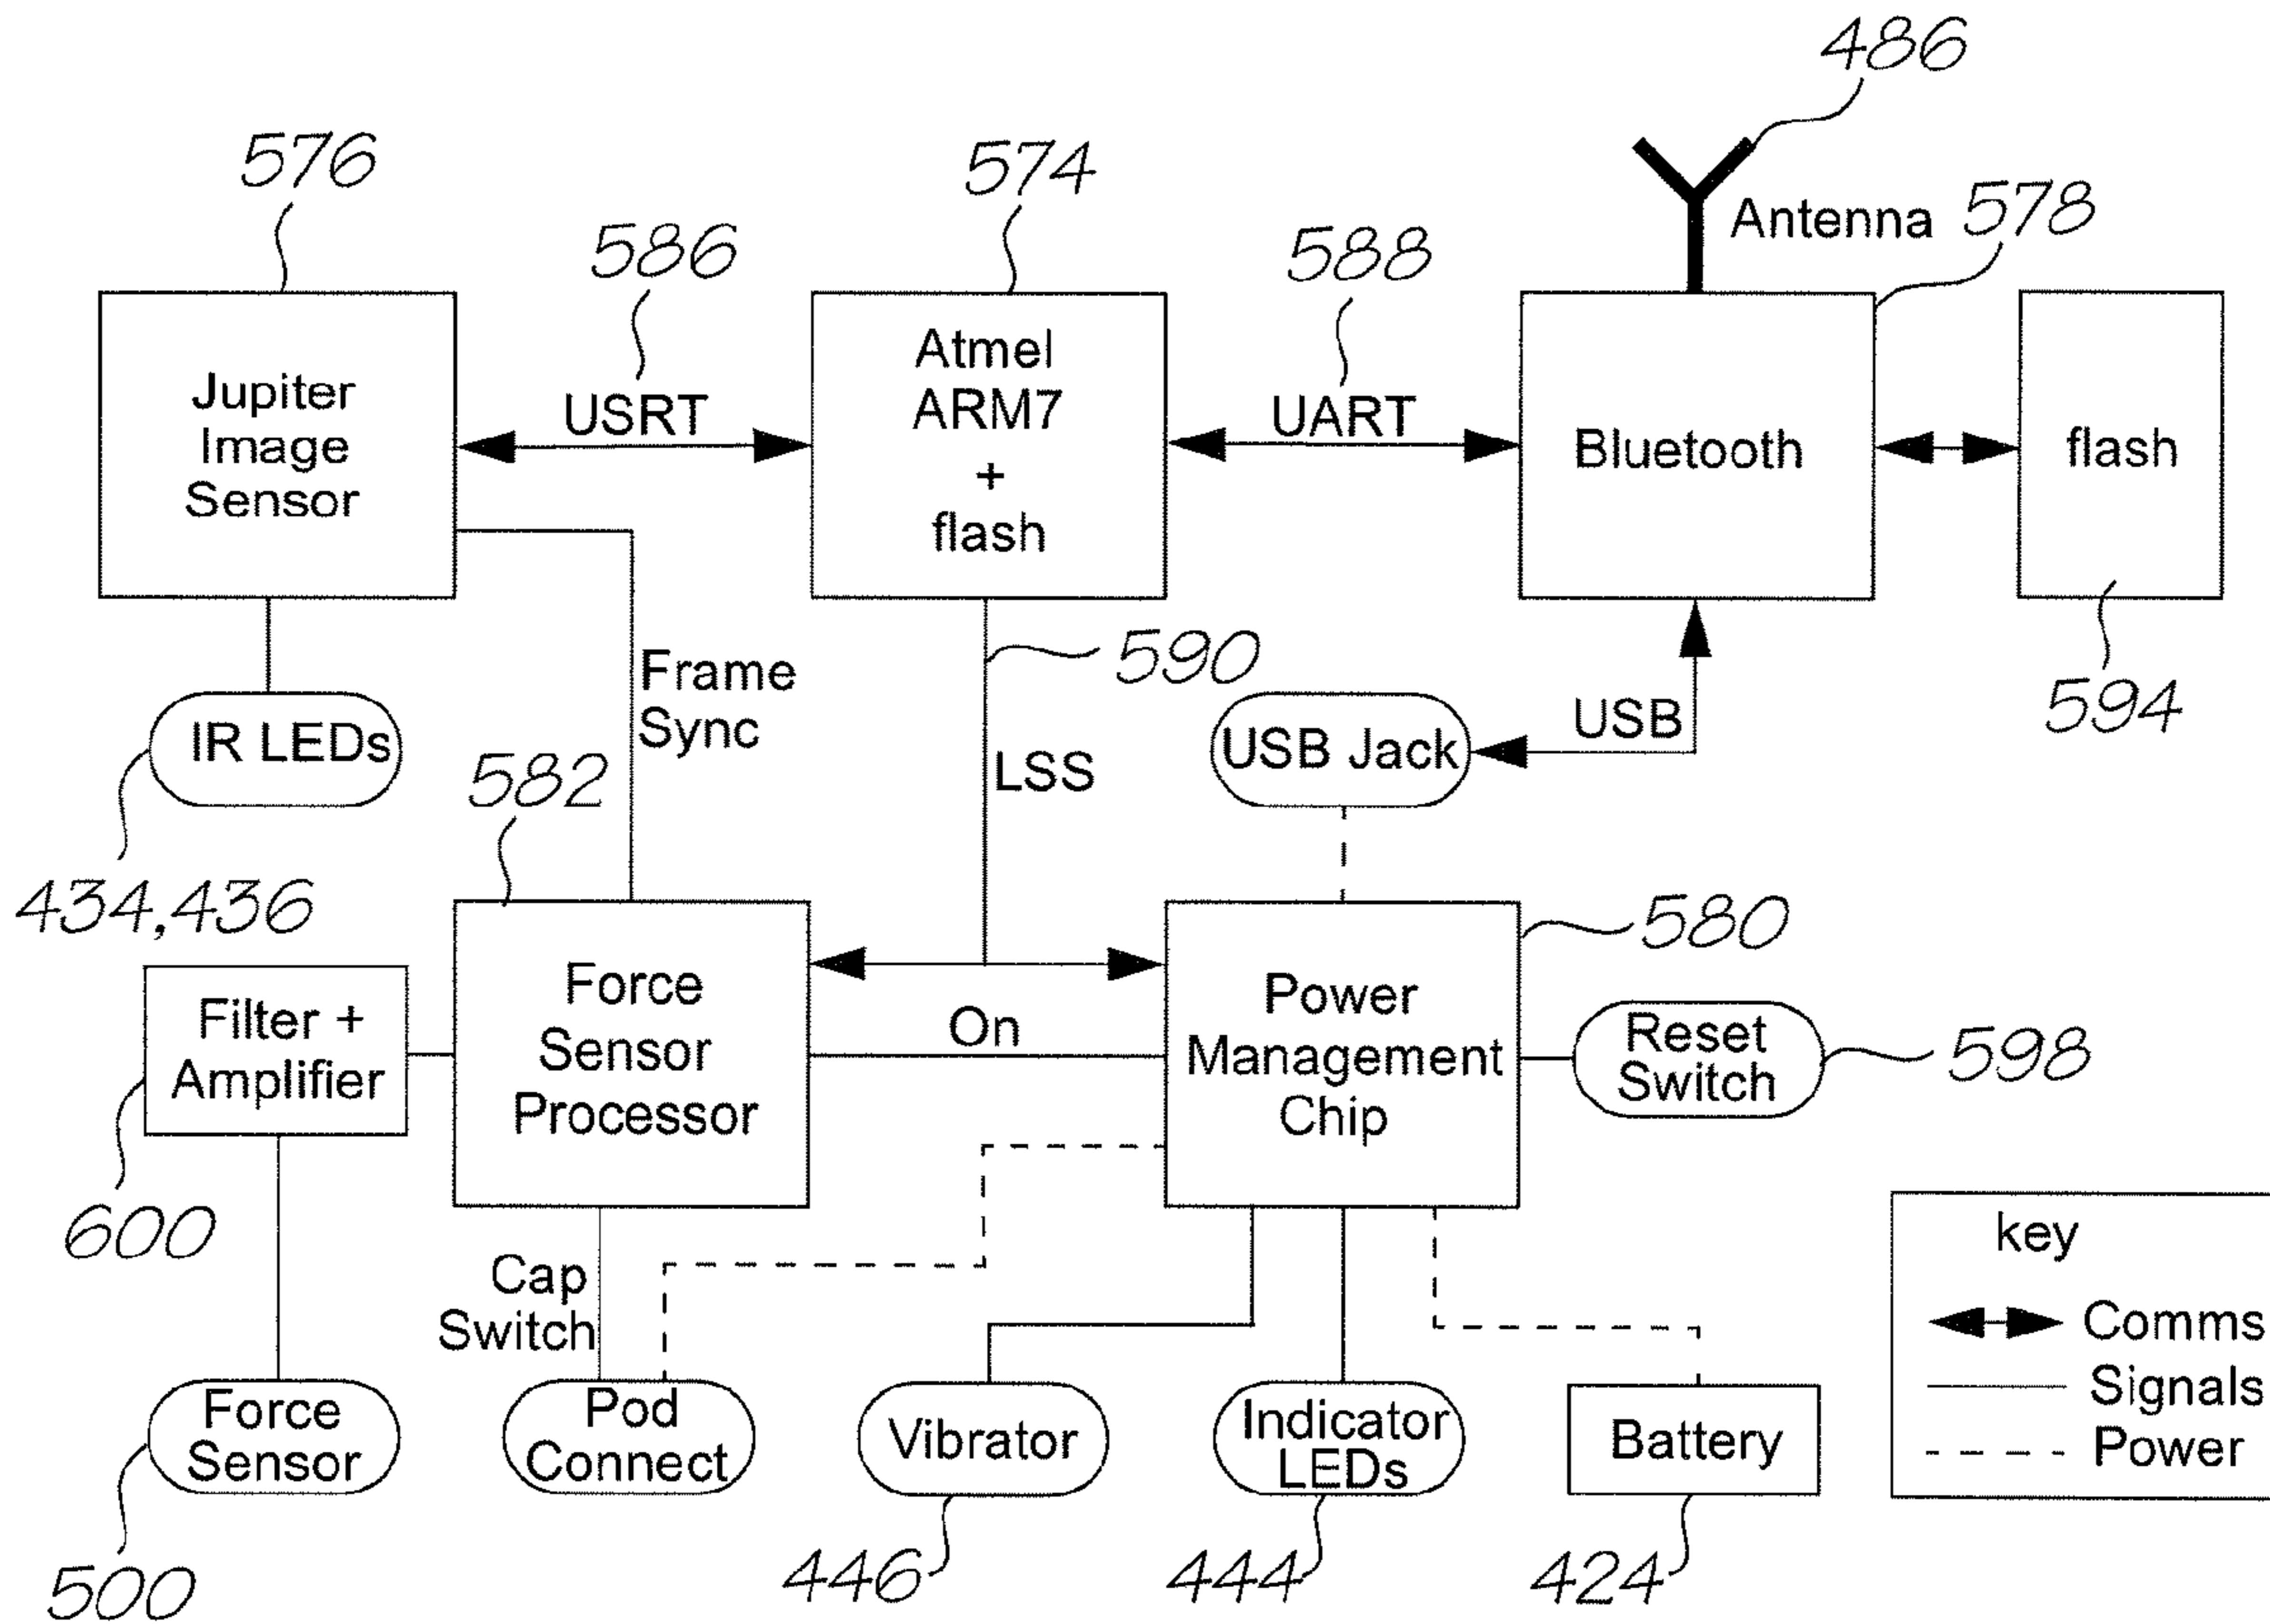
486

576

574

Antenna 578

586

588

Jupiter Image Sensor

USRT

Atmel ARM7 + flash

UART

Bluetooth

flash

590

Frame Sync

IR LEDs

USB

594

LSS

USB Jack

582

434,436

580

Force Sensor Processor

Power Management Chip

Filter + Amplifier

On

Reset Switch

598

600

key

Cap Switch

Comms

Signals

Power

Force Sensor

Pod Connect

Vibrator

Indicator LEDs

Battery

500

446

444

424